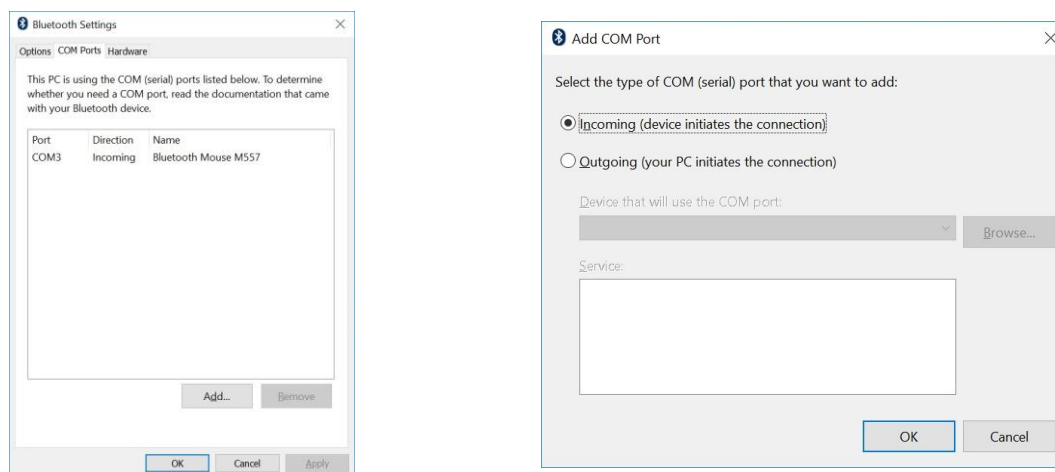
Bluetooth Settings

Options COM Ports Hardware

This PC is using the COM (serial) ports listed below. To determine whether you need a COM port, read the documentation that came with your Bluetooth device.

| Port | Direction | Name |
|---|---|---|
| COM3 | Incoming | Bluetooth Mouse M557 |

Add... Remove

OK Cancel Apply

Add COM Port

Select the type of COM (serial) port that you want to add:

Incoming (device initiates the connection)

Outgoing (your PC initiates the connection)

Device that will use the COM port:

Browse...

Service:

OK Cancel